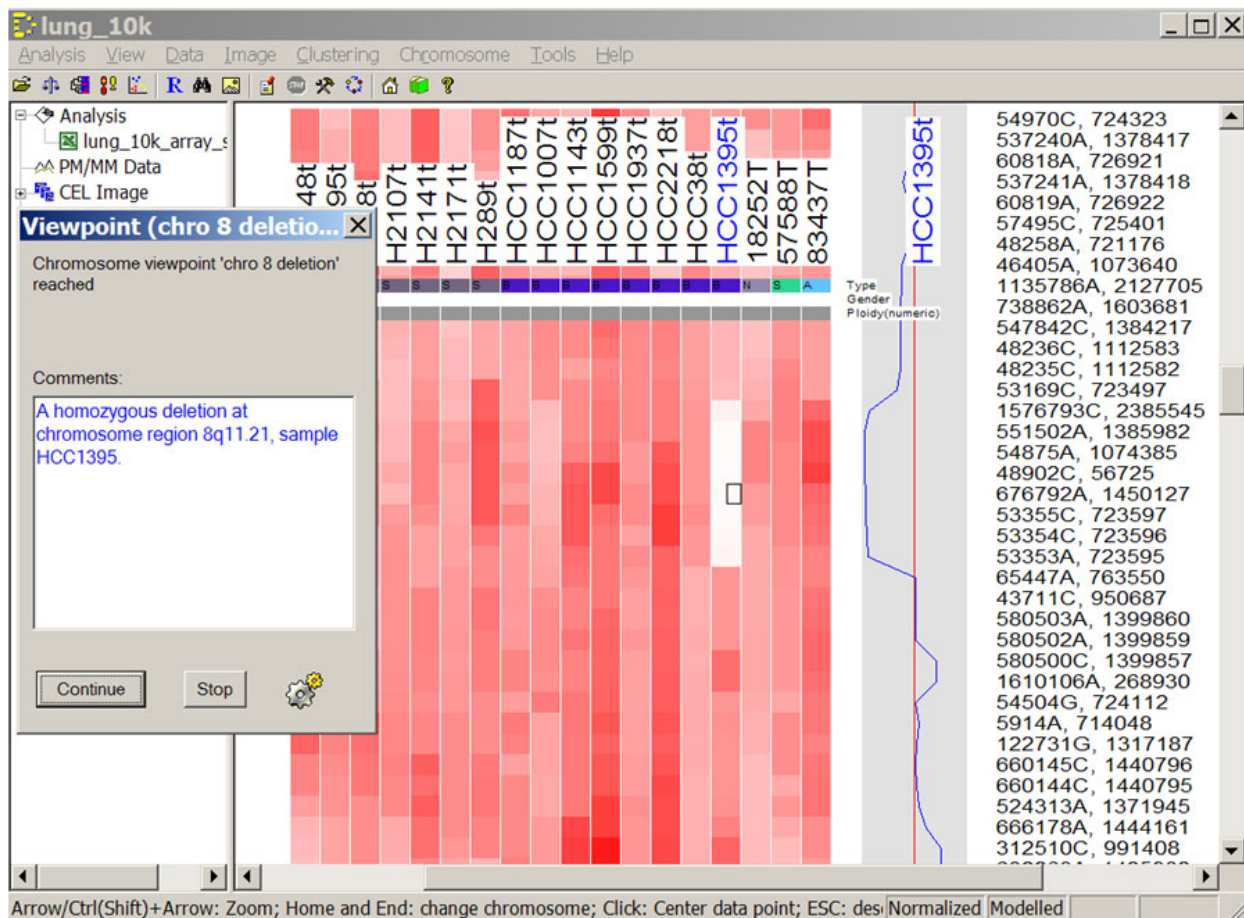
lung_10k

Analysis View Data Image Clustering Chromosome Tools Help

Analysis
lung_10k_array_s
PM/MM Data
CEL Image

Viewpoint (chro 8 deletio...

Chromosome viewpoint 'chro 8 deletion' reached

Comments:

A homozygous deletion at chromosome region 8q11.21, sample HCC1395.

Continue Stop

48t 95t 8t H2107t H2141t H2171t H289t HCC1187t HCC1007t HCC1143t HCC1599t HCC1937t HCC2218t HCC38t HCC1395t 18252T 57588T 83437T

S S S S B B B B B B B B N S A

Type
Gender
Ploidy(numeric)

HCC1395t

54970C, 724323
537240A, 1378417
60818A, 726921
537241A, 1378418
60819A, 726922
57495C, 725401
48258A, 721176
46405A, 1073640
1135786A, 2127705
738862A, 1603681
547842C, 1384217
48236C, 1112583
48235C, 1112582
53169C, 723497
1576793C, 2385545
551502A, 1385982
54875A, 1074385
48902C, 56725
676792A, 1450127
53355C, 723597
53354C, 723596
53353A, 723595
65447A, 763550
43711C, 950687
580503A, 1399860
580502A, 1399859
580500C, 1399857
1610106A, 268930
54504G, 724112
5914A, 714048
122731G, 1317187
660145C, 1440796
660144C, 1440795
524313A, 1371945
666178A, 1444161
312510C, 991408

Arrow/Ctrl(Shift)+Arrow: Zoom; Home and End: change chromosome; Click: Center data point; ESC: des Normalized Modelled